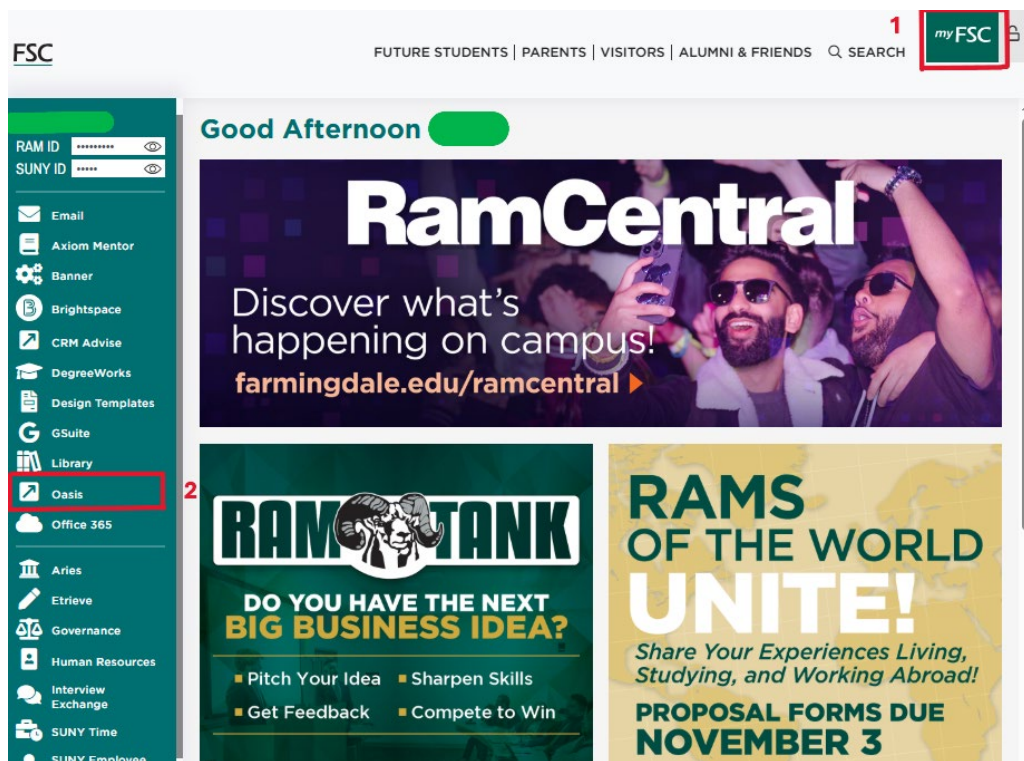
FSC

FUTURE STUDENTS | PARENTS | VISITORS | ALUMNI & FRIENDS SEARCH

1

myFSC

RAM ID ••••••••••
SUNY ID •••••

Email
Axiom Mentor
Banner
Brightspace
CRM Advise
DegreeWorks
Design Templates
GSuite
Library
Oasis
Office 365

2

Aries
Etrieve
Governance
Human Resources
Interview Exchange
SUNY Time
SUNY Employee

Good Afternoon

RamCentral

Discover what's happening on campus!

farmingdale.edu/ramcentral

RAM TANK

DO YOU HAVE THE NEXT BIG BUSINESS IDEA?

Pitch Your Idea
Sharpen Skills
Get Feedback
Compete to Win

RAMS OF THE WORLD UNITE!

Share Your Experiences Living, Studying, and Working Abroad!

PROPOSAL FORMS DUE NOVEMBER 3